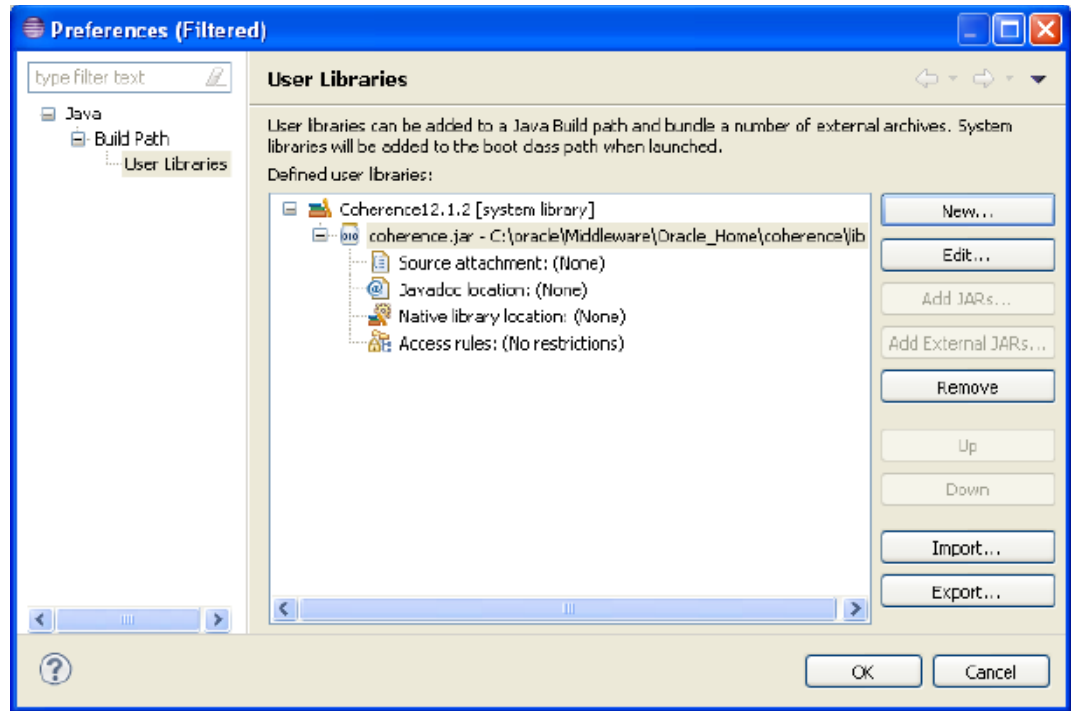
Preferences (Filtered)

type filter text

Java
Build Path
User Libraries

User Libraries

User libraries can be added to a Java Build path and bundle a number of external archives. System libraries will be added to the boot class path when launched.

Defined user libraries:

Coherence12.1.2 [system library]
coherence.jar - C:\oracle\Middleware\Oracle_Home\coherence\lib
Source attachment: (None)
Javadoc location: (None)
Native library location: (None)
Access rules: (No restrictions)

New...
Edit...
Add JARs...
Add External JARs...
Remove
Up
Down
Import...
Export...

OK
Cancel